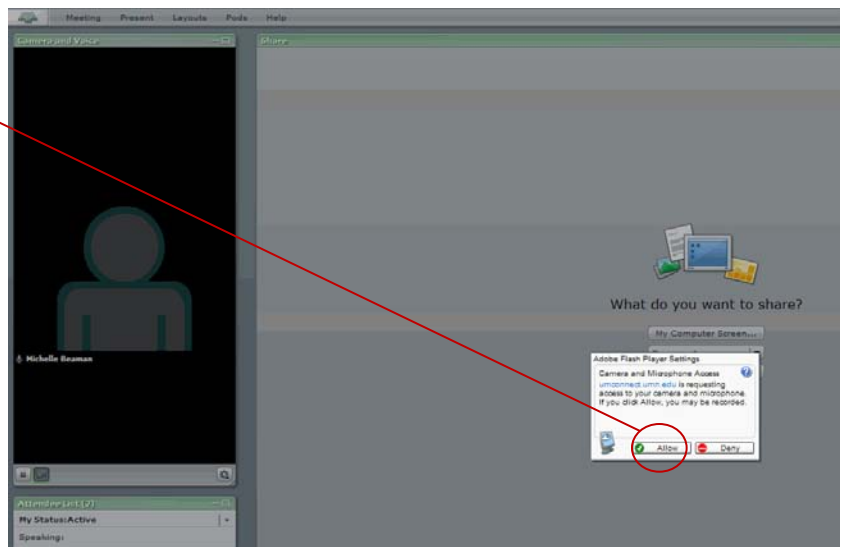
Meeting Present Layouts Pods Help

Camera and Voice

Share

Michelle Beaman

What do you want to share?

My Computer Screen...

Adobe Flash Player Settings

Camera and Microphone Access

umconnect.umn.edu is requesting access to your camera and microphone. If you click Allow, you may be recorded.

Allow

Deny

Attendee List (2)

My Status: Active

Speaking: